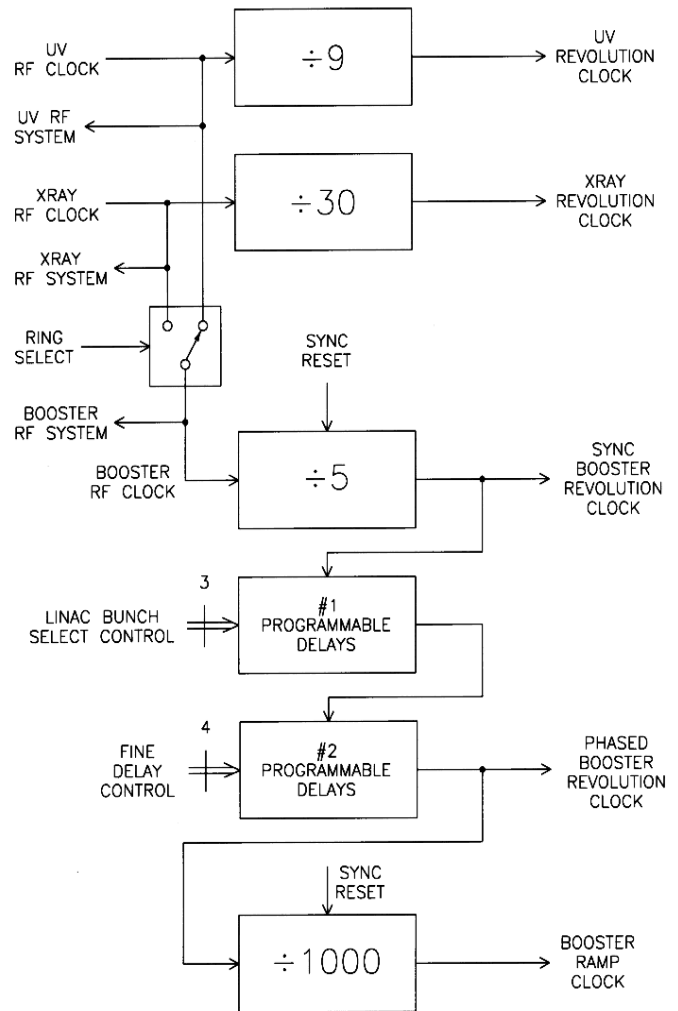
UV RF CLOCK

$\div 9$

UV REVOLUTION CLOCK

UV RF SYSTEM

XRAY RF CLOCK

$\div 30$

XRAY REVOLUTION CLOCK

XRAY RF SYSTEM

RING SELECT

SYNC RESET

BOOSTER RF SYSTEM

BOOSTER RF CLOCK

$\div 5$

SYNC BOOSTER REVOLUTION CLOCK

3

LINAC BUNCH SELECT CONTROL

#1 PROGRAMMABLE DELAYS

4

FINE DELAY CONTROL

#2 PROGRAMMABLE DELAYS

PHASED BOOSTER REVOLUTION CLOCK

SYNC RESET

$\div 1000$

BOOSTER RAMP CLOCK